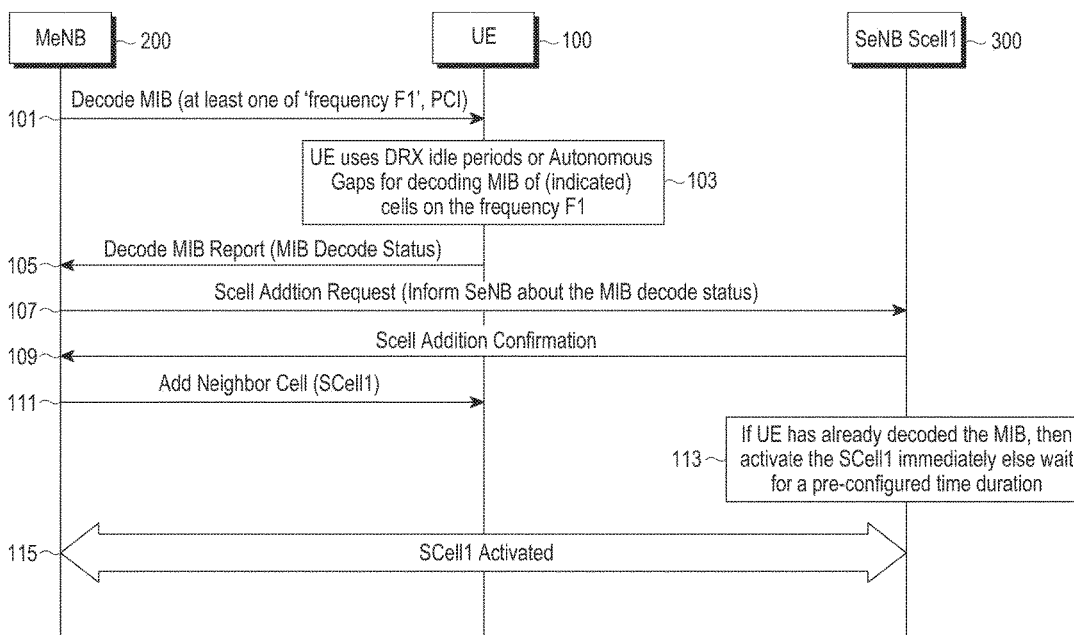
MeNB 200

UE 100

SeNB Scell1 300

101 Decode MIB (at least one of 'frequency F1', PCI)

UE uses DRX idle periods or Autonomous Gaps for decoding MIB of (indicated) cells on the frequency F1 103

105 Decode MIB Report (MIB Decode Status)

107 Scell Addtion Request (Inform SeNB about the MIB decode status)

109 Scell Addition Confirmation

111 Add Neighbor Cell (SCell1)

113 If UE has already decoded the MIB, then activate the SCell1 immediately else wait for a pre-configured time duration

115 SCell1 Activated